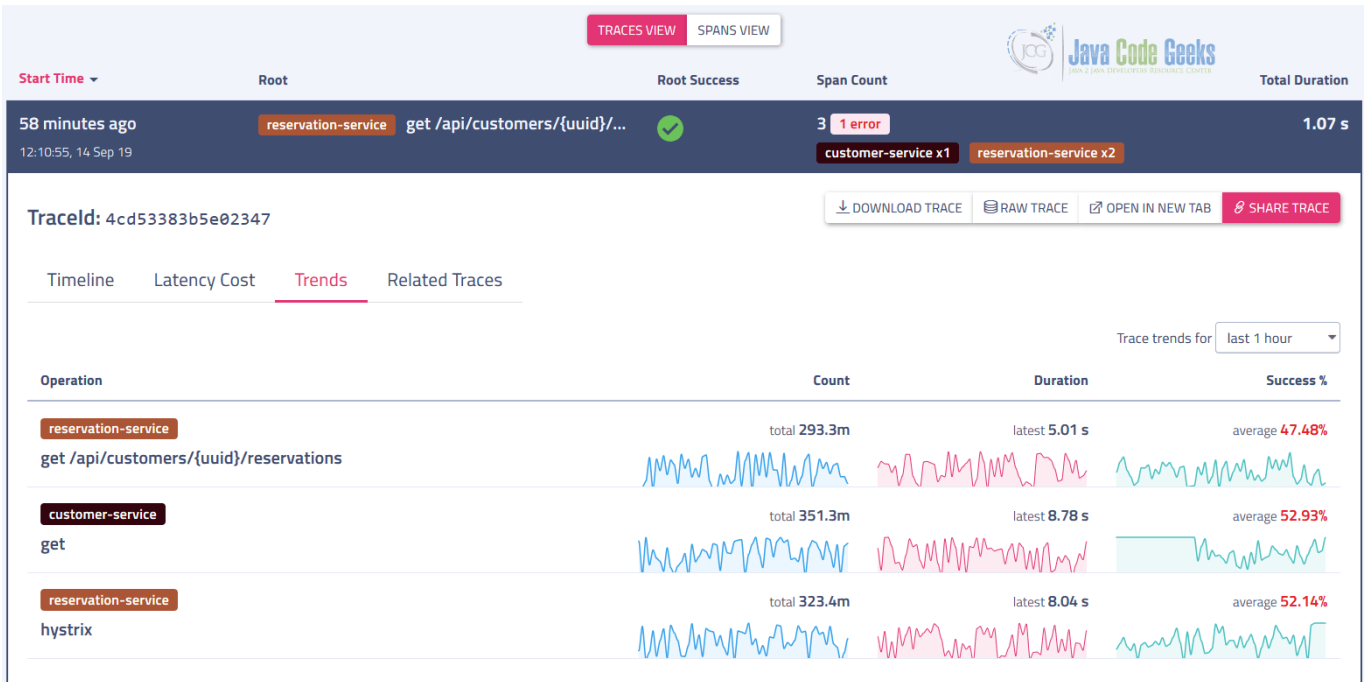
TRACES VIEW SPANS VIEW

Java Code Geeks
JAVA 2 JAVA DEVELOPERS RESOURCE CENTER

Start Time Root Root Success Span Count Total Duration

58 minutes ago
12:10:55, 14 Sep 19

reservation-service get /api/customers/{uuid}/...

3 1 error
customer-service x1 reservation-service x2

1.07 s

TraceId: 4cd53383b5e02347

DOWNLOAD TRACE RAW TRACE OPEN IN NEW TAB SHARE TRACE

Timeline Latency Cost Trends Related Traces

Trace trends for last 1 hour

| Operation | Count | Duration | Success % |
|---|---|---|---|
| reservation-service get /api/customers/{uuid}/reservations | total 293.3m | latest 5.01 s | average 47.48% |
| customer-service get | total 351.3m | latest 8.78 s | average 52.93% |
| reservation-service hystrix | total 323.4m | latest 8.04 s | average 52.14% |